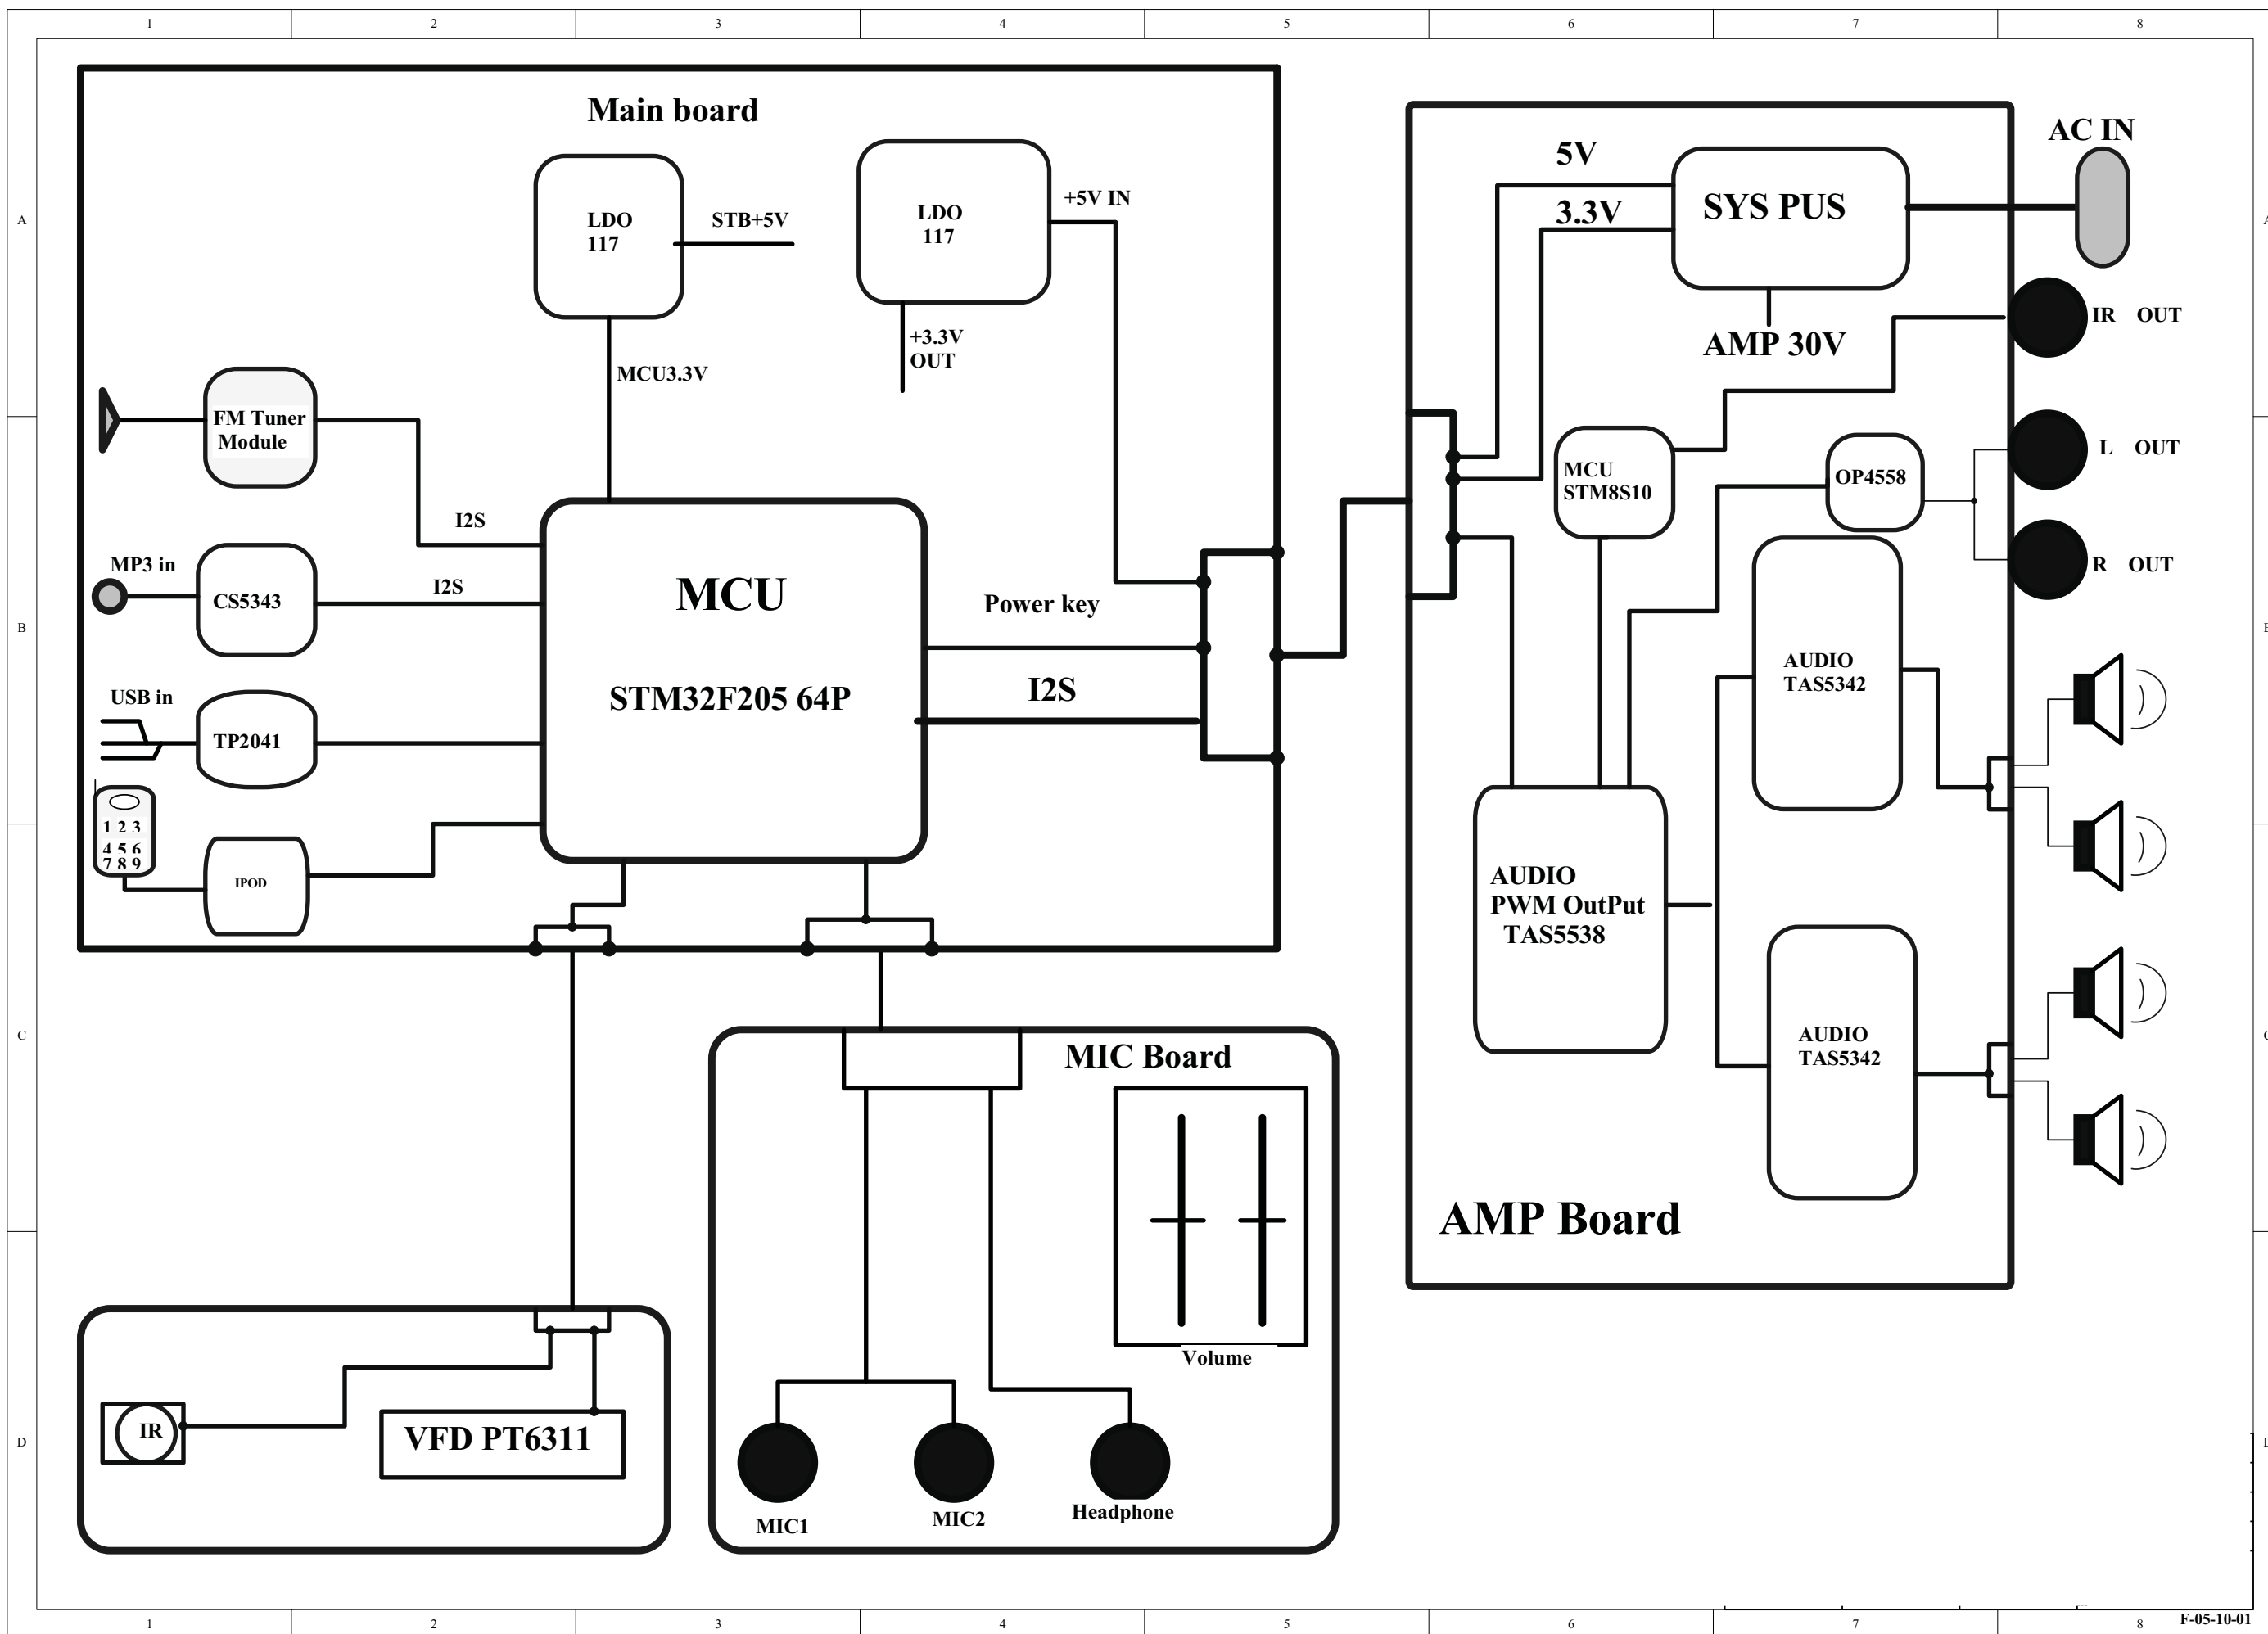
1 2 3 4 5 6 7 8

A

Main board

LDO 117

STB+5V

LDO 117

+5V IN

+3.3V OUT

MCU3.3V

FM Tuner Module

I2S

MP3 in

CS5343

I2S

MCU

STM32F205 64P

Power key

I2S

USB in

TP2041

1 2 3 4 5 6 7 8 9

IPOD

B

C

D

AC IN

5V

3.3V

SYS PUS

AMP 30V

IR OUT

MCU STM8S10

OP4558

L OUT

R OUT

AUDIO TAS5342

AUDIO PWM OutPut TAS5538

AUDIO TAS5342

AMP Board

MIC Board

Volume

IR

VFD PT6311

MIC1

MIC2

Headphone

1 2 3 4 5 6 7 8

F-05-10-01